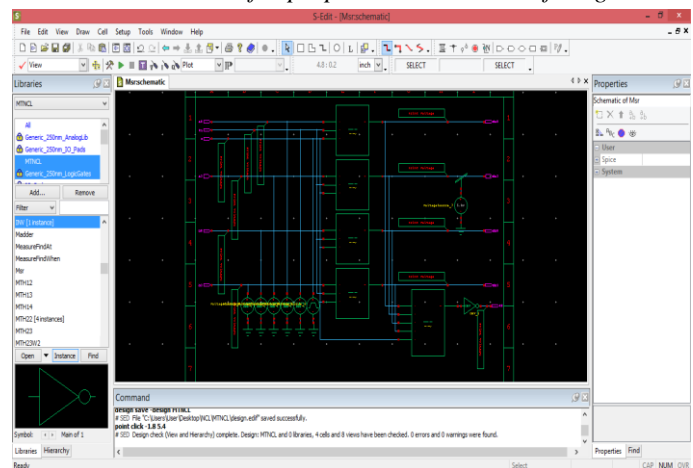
S-Edit - [Msr:schematic]

File Edit View Draw Cell Setup Tools Window Help

View Plot 4.8 : 0.2 inch SELECT SELECT

Libraries

MTNCL

All
Generic_250nm_AnalogLib
Generic_250nm_IO_Pads
MTNCL
Generic_250nm_LogicGates

Add... Remove

Filter

INV [1 instance]
Madder
MeasureFindAt
MeasureFindWhen
Msr
MTH12
MTH13
MTH14
MTH22 [4 instances]
MTH23
MTH23W2

Open Instance Find

Symbol: Main of 1

Libraries Hierarchy

Msr:schematic

Properties

Schematic of Msr

User
Spice
System

Properties Find

Command

design save design MTNCL
# SED File "C:\Users\User\Desktop\NCL\MTNCL\design.edif" saved successfully.
point click -1.8 5.4
# SED Design check (View and Hierarchy) complete. Design: MTNCL and 0 libraries, 4 cells and 8 views have been checked. 0 errors and 0 warnings were found.

Ready Select CAP NUM OVR